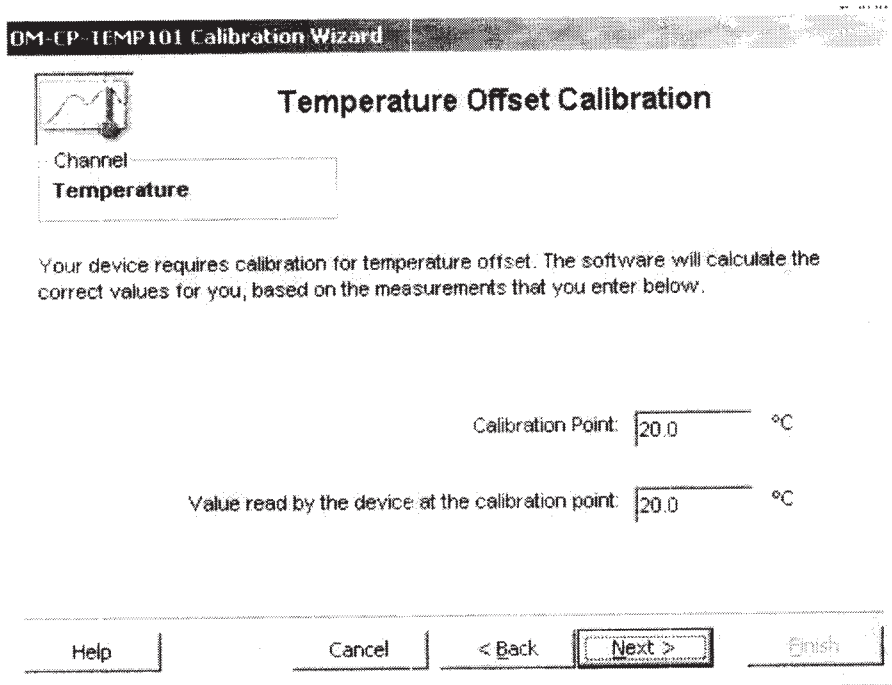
OM-CP-TEMP101 Calibration Wizard

Temperature Offset Calibration

Channel
Temperature

Your device requires calibration for temperature offset. The software will calculate the correct values for you, based on the measurements that you enter below.

Calibration Point: 20.0 °C

Value read by the device at the calibration point: 20.0 °C

Help

Cancel

< Back

Next >

Finish